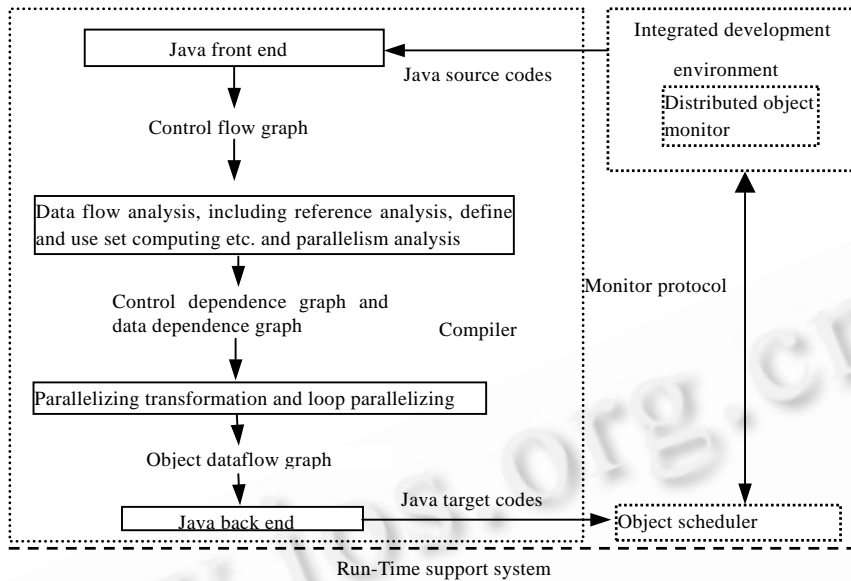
Java front end

Java source codes

Integrated development environment

Distributed object monitor

Control flow graph

Data flow analysis, including reference analysis, define and use set computing etc. and parallelism analysis

Control dependence graph and data dependence graph

Compiler

Monitor protocol

Parallelizing transformation and loop parallelizing

Object dataflow graph

Java target codes

Java back end

Object scheduler

Run-Time support system

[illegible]ios.org.cn